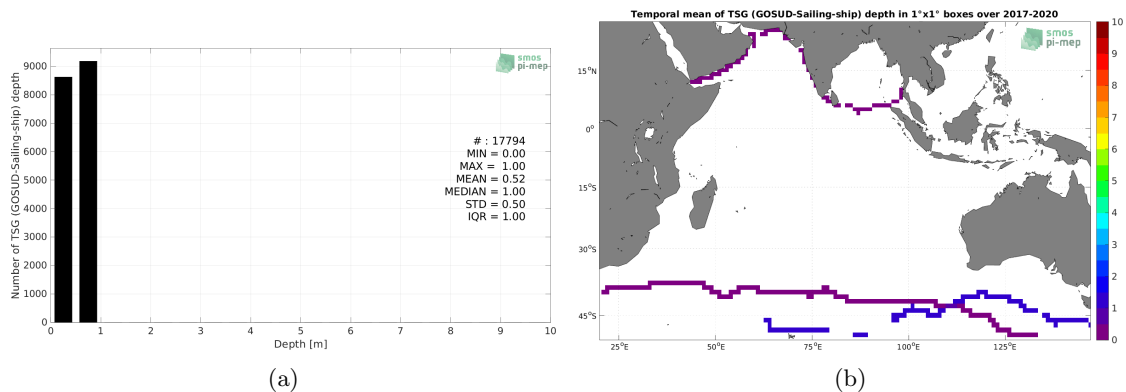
9000
8000
7000
6000
5000
4000
3000
2000
1000
0

Number of TSG (GOSUD-Sailing-ship) depth

smos pi-mep

# : 17794
MIN = 0.00
MAX = 1.00
MEAN = 0.52
MEDIAN = 1.00
STD = 0.50
IQR = 1.00

0 1 2 3 4 5 6 7 8 9 10
Depth [m]

(a)

Temporal mean of TSG (GOSUD-Sailing-ship) depth in 1°x1° boxes over 2017-2020

smos pi-mep

$15^oN$
$0^o$
$15^oS$
$30^oS$
$45^oS$

$25^oE$ $50^oE$ $75^oE$ $100^oE$ $125^oE$

10
9
8
7
6
5
4
3
2
1
0

(b)